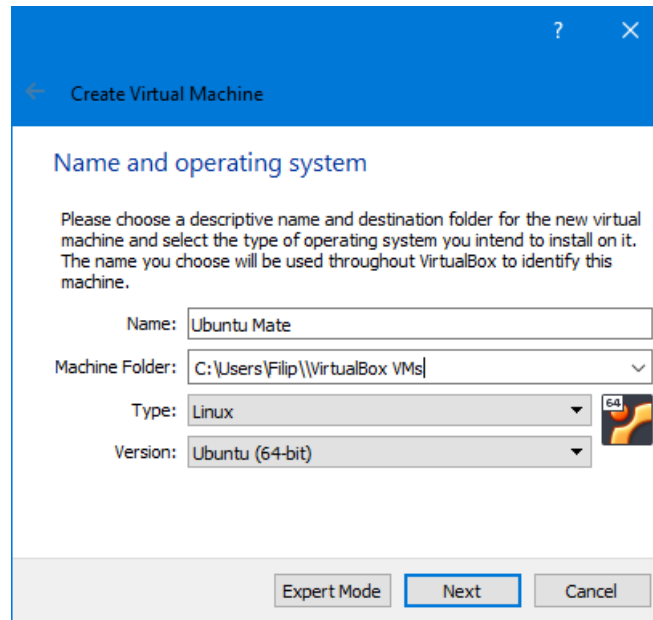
?

Create Virtual Machine

Name and operating system

Please choose a descriptive name and destination folder for the new virtual machine and select the type of operating system you intend to install on it. The name you choose will be used throughout VirtualBox to identify this machine.

Name: Ubuntu Mate

Machine Folder: C:\Users\Filip\\VirtualBox VMs

Type: Linux

Version: Ubuntu (64-bit)

64

Expert Mode Next Cancel